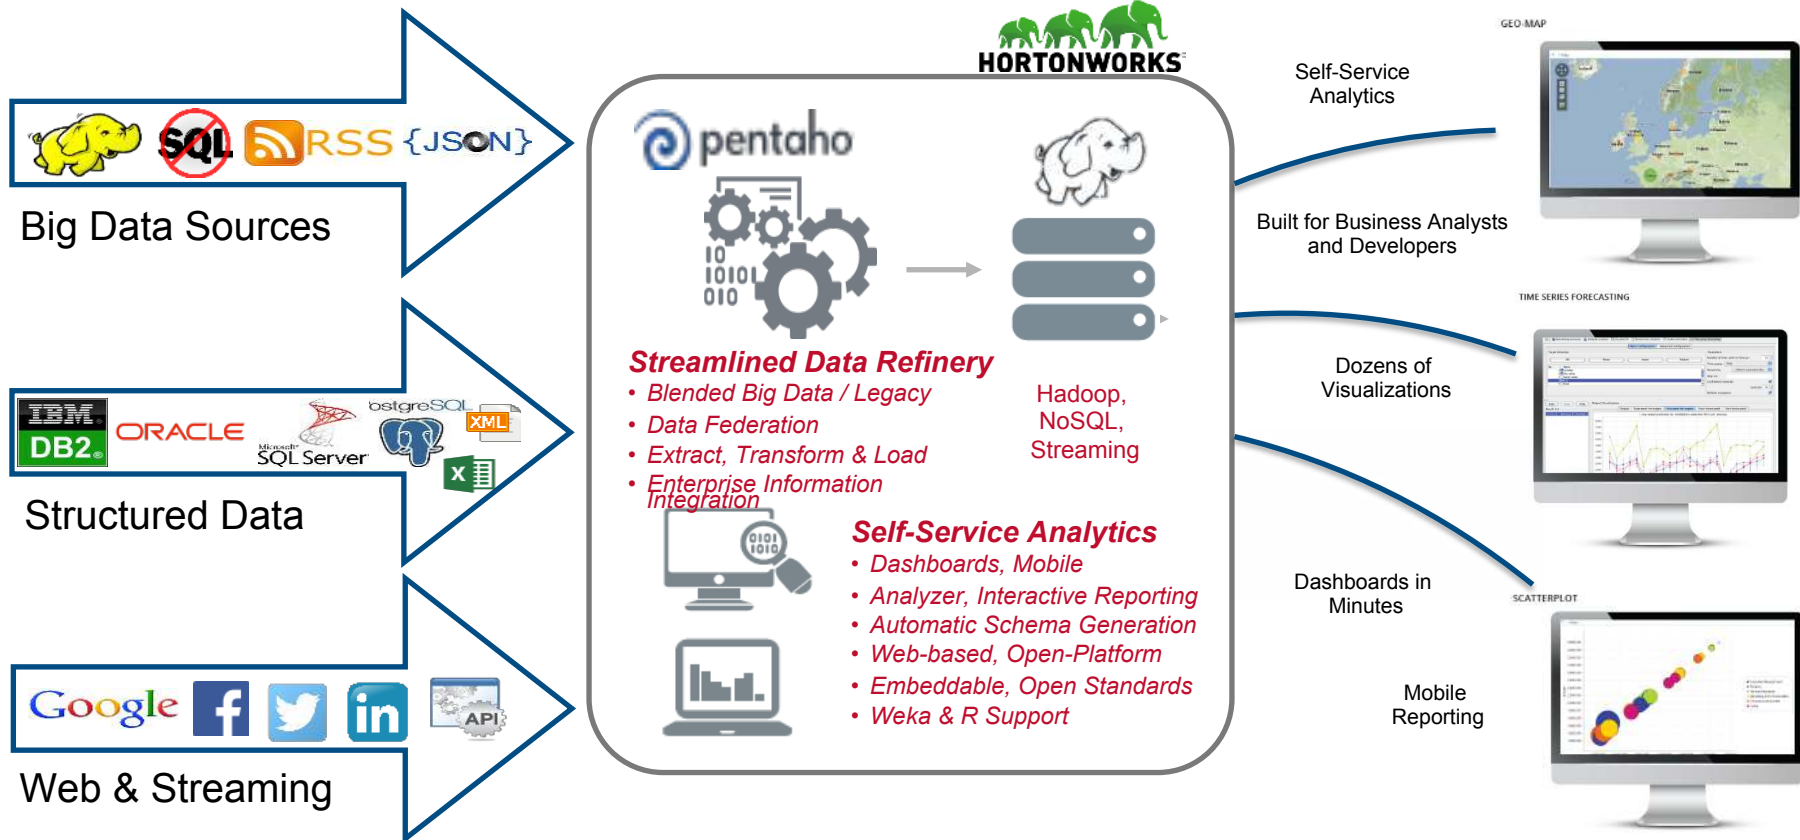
SQL RSS {JSON}

Big Data Sources

IBM DB2 ORACLE Microsoft SQL Server PostgreSQL XML X

Structured Data

Google f in API

Web & Streaming

HORTONWORKS

pentaho

10
10101
010

Streamlined Data Refinery
• Blended Big Data / Legacy
• Data Federation
• Extract, Transform & Load
• Enterprise Information Integration

Hadoop, NoSQL, Streaming

0101
1010

Self-Service Analytics
• Dashboards, Mobile
• Analyzer, Interactive Reporting
• Automatic Schema Generation
• Web-based, Open-Platform
• Embeddable, Open Standards
• Weka & R Support

Self-Service Analytics

Built for Business Analysts and Developers

Dozens of Visualizations

Dashboards in Minutes

Mobile Reporting

GEO MAP

TIME SERIES FORECASTING

SCATTERPLOT